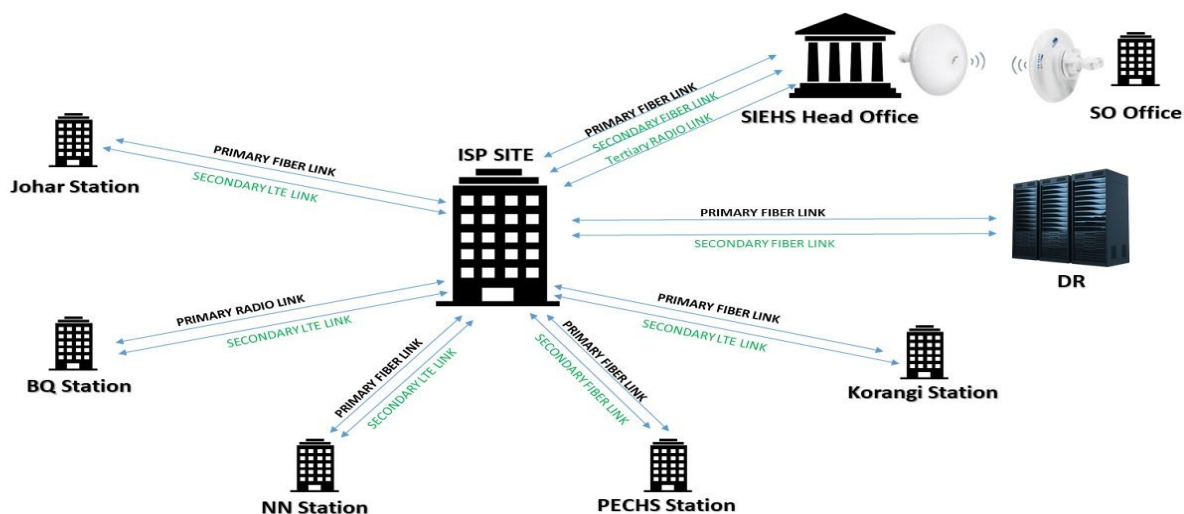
SIEHS Head Office

SO Office

PRIMARY FIBER LINK
SECONDARY FIBER LINK
Tertiary RADIO LINK

ISP SITE

Johar Station

PRIMARY FIBER LINK
SECONDARY LTE LINK

PRIMARY FIBER LINK
SECONDARY FIBER LINK

DR

BQ Station

PRIMARY RADIO LINK
SECONDARY LTE LINK

PRIMARY FIBER LINK
SECONDARY LTE LINK

Korangi Station

PRIMARY FIBER LINK
SECONDARY LTE LINK

NN Station

PRIMARY FIBER LINK
SECONDARY FIBER LINK

PECHS Station